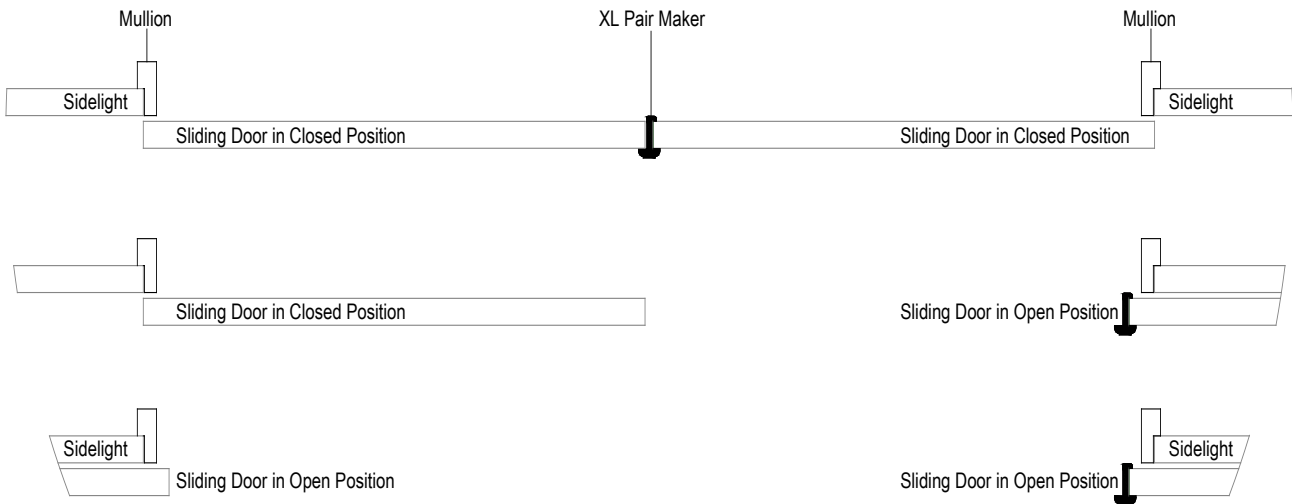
Mullion

XL Pair Maker

Mullion

Sidelight

Sidelight

Sliding Door in Closed Position

Sliding Door in Closed Position

Sliding Door in Closed Position

Sliding Door in Open Position

Sidelight

Sidelight

Sliding Door in Open Position

Sliding Door in Open Position